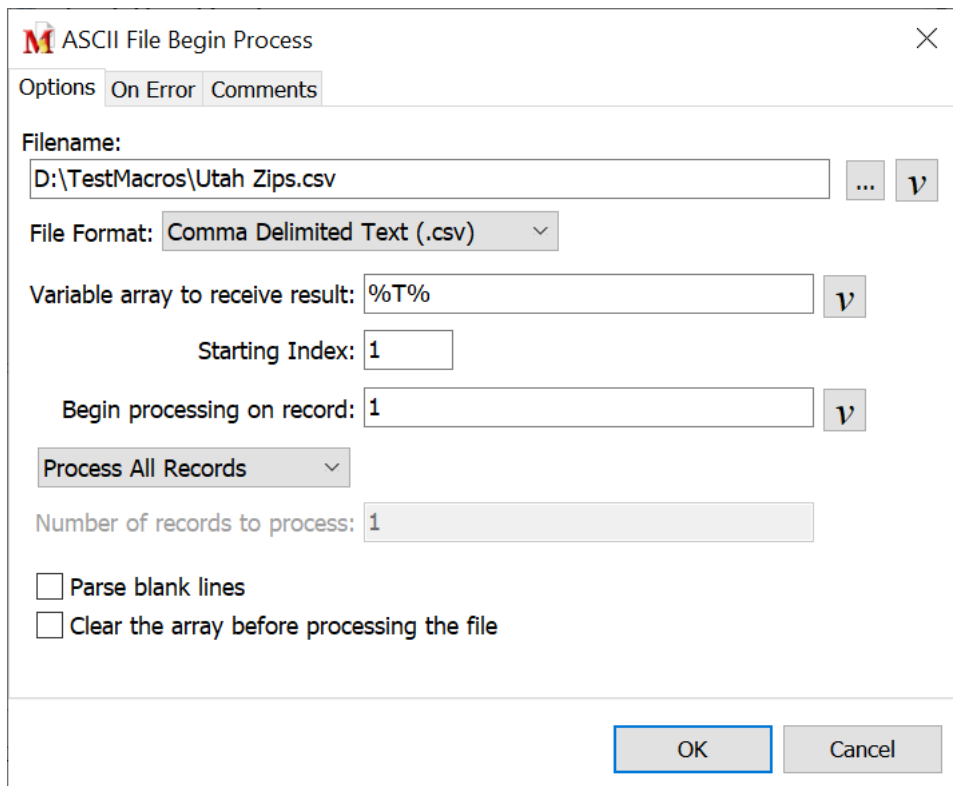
M ASCII File Begin Process

Options On Error Comments

Filename:
D:\TestMacros\Utah Zips.csv ... v

File Format: Comma Delimited Text (.csv)

Variable array to receive result: %T% v

Starting Index: 1

Begin processing on record: 1 v

Process All Records

Number of records to process: 1

Parse blank lines
Clear the array before processing the file

OK Cancel